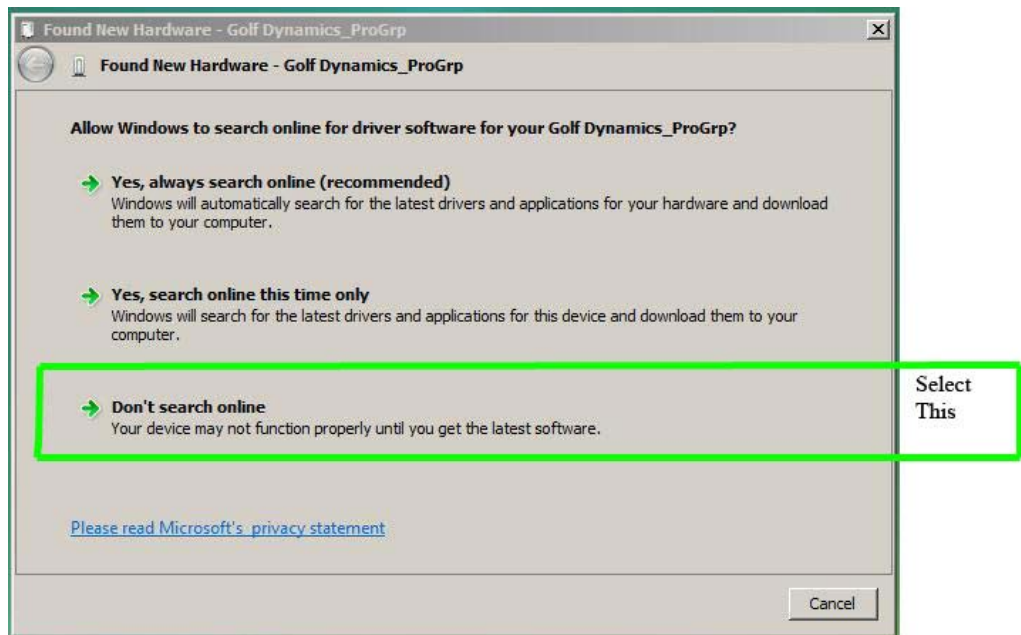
Found New Hardware - Golf Dynamics_ProGrp

Found New Hardware - Golf Dynamics_ProGrp

Allow Windows to search online for driver software for your Golf Dynamics_ProGrp?

Yes, always search online (recommended)
Windows will automatically search for the latest drivers and applications for your hardware and download them to your computer.

Yes, search online this time only
Windows will search for the latest drivers and applications for this device and download them to your computer.

Don't search online
Your device may not function properly until you get the latest software.

Select This

Please read Microsoft's privacy statement

Cancel